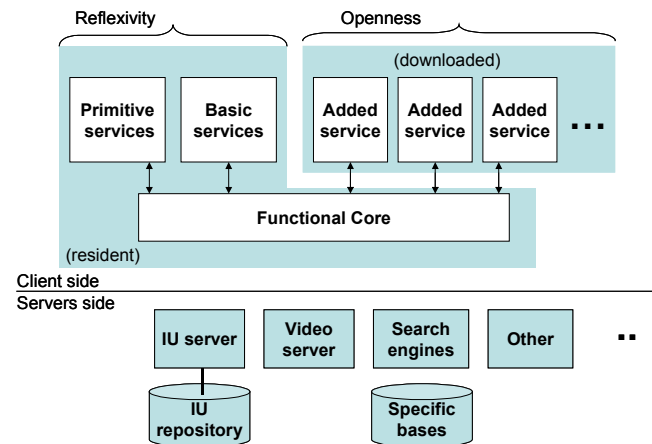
Reflexivity

Openness

(downloaded)

Primitive services

Basic services

Added service

Added service

Added service

...

Functional Core

(resident)

Client side

Servers side

IU server

Video server

Search engines

Other

..

IU repository

Specific bases